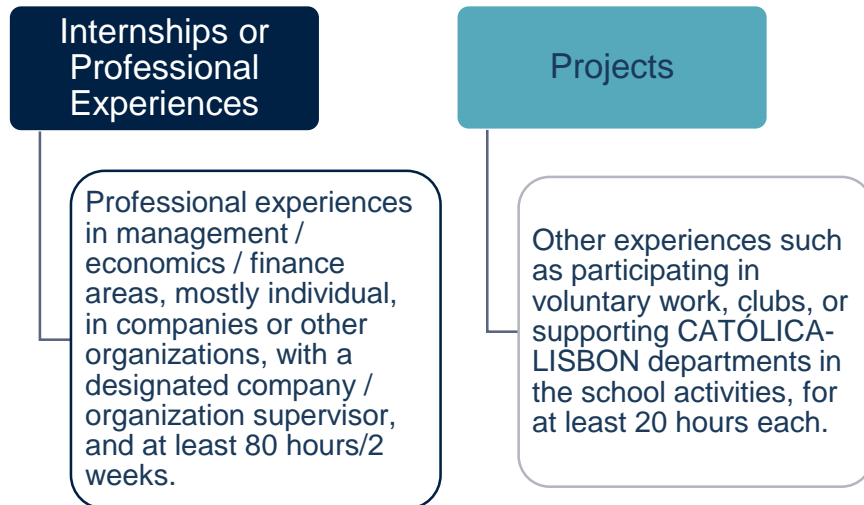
Internships or Professional Experiences

Professional experiences in management / economics / finance areas, mostly individual, in companies or other organizations, with a designated company / organization supervisor, and at least 80 hours/2 weeks.

Projects

Other experiences such as participating in voluntary work, clubs, or supporting CATÓLICA-LISBON departments in the school activities, for at least 20 hours each.